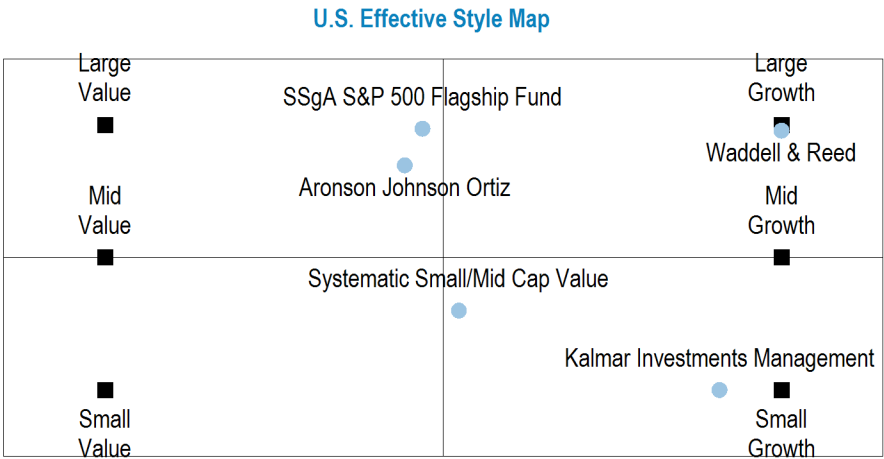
U.S. Effective Style Map

Large Value

SSgA S&P 500 Flagship Fund

Large Growth

Waddell & Reed

Aronson Johnson Ortiz

Mid Value

Mid Growth

Systematic Small/Mid Cap Value

Kalmar Investments Management

Small Value

Small Growth